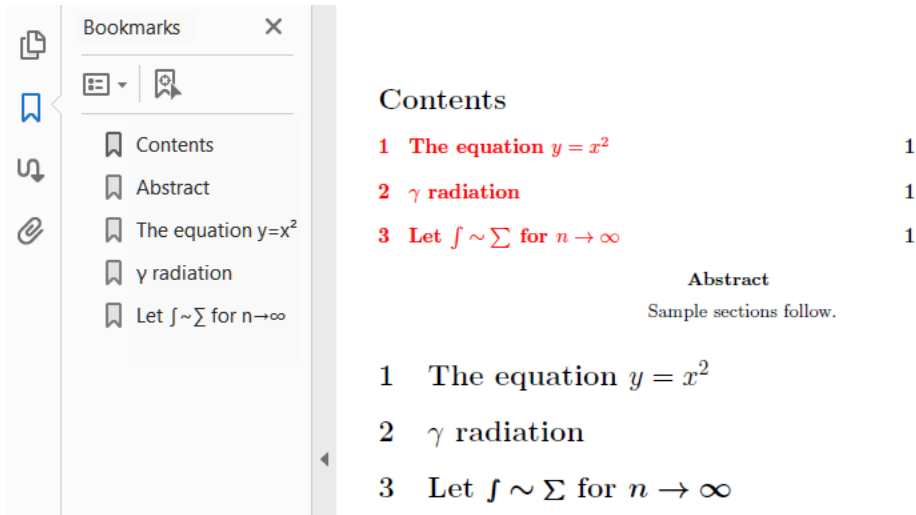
Bookmarks ✕

Contents

Abstract

The equation y=x²

γ radiation

Let ∫~∑ for n→∞

Contents

1 The equation $y = x^2$ 1

2 $\gamma$ radiation 1

3 Let $\int \sim \sum$ for $n \to \infty$ 1

Abstract

Sample sections follow.

1 The equation $y = x^2$

2 $\gamma$ radiation

3 Let $\int \sim \sum$ for $n \to \infty$